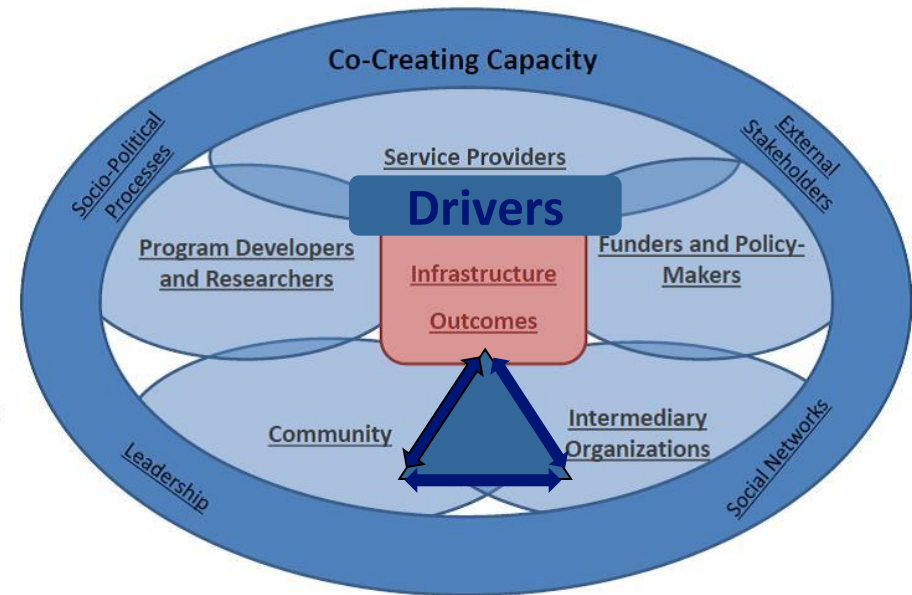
Co-Creating Capacity

Socio-Political Processes

External Stakeholders

Service Providers

Drivers

Program Developers and Researchers

Infrastructure

Outcomes

Funders and Policy-Makers

Community

Intermediary Organizations

Leadership

Social Networks